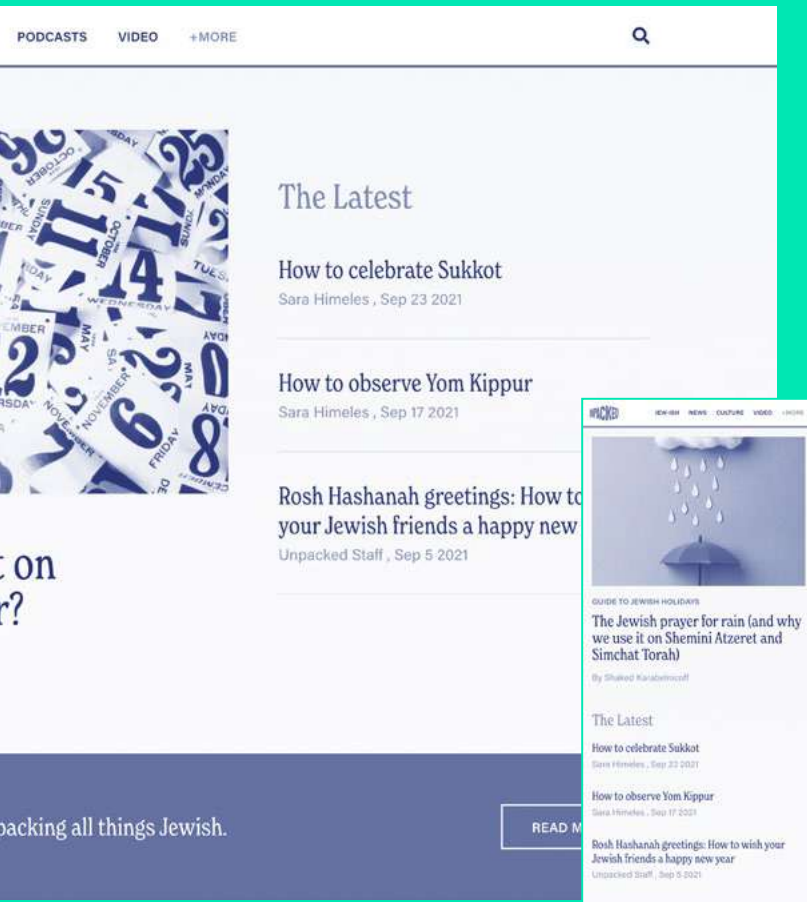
PODCASTS VIDEO +MORE

The Latest

How to celebrate Sukkot
Sara Himeles , Sep 23 2021

How to observe Yom Kippur
Sara Himeles , Sep 17 2021

Rosh Hashanah greetings: How to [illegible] your Jewish friends a happy new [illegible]
Unpacked Staff , Sep 5 2021

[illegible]t on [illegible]r?

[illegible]packing all things Jewish.

READ M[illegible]

UNPACKED JEW-ISH NEWS CULTURE VIDEO +MORE

GUIDE TO JEWISH HOLIDAYS
The Jewish prayer for rain (and why we use it on Shemini Atzeret and Simchat Torah)
By Shaked Karabelnicoff

The Latest

How to celebrate Sukkot
Sara Himeles , Sep 23 2021

How to observe Yom Kippur
Sara Himeles , Sep 17 2021

Rosh Hashanah greetings: How to wish your Jewish friends a happy new year
Unpacked Staff , Sep 5 2021